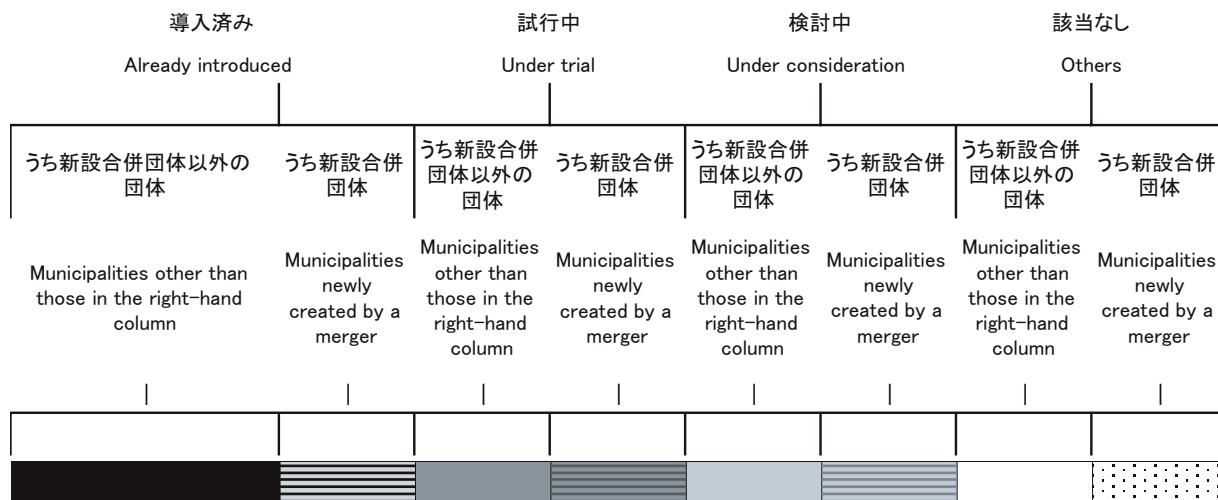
導入済み

Already introduced

試行中

Under trial

検討中

Under consideration

該当なし

Others

うち新設合併団体以外の団体

Municipalities other than those in the right-hand column

うち新設合併団体

Municipalities newly created by a merger

うち新設合併団体以外の団体

Municipalities other than those in the right-hand column

うち新設合併団体

Municipalities newly created by a merger

うち新設合併団体以外の団体

Municipalities other than those in the right-hand column

うち新設合併団体

Municipalities newly created by a merger

うち新設合併団体以外の団体

Municipalities other than those in the right-hand column

うち新設合併団体

Municipalities newly created by a merger